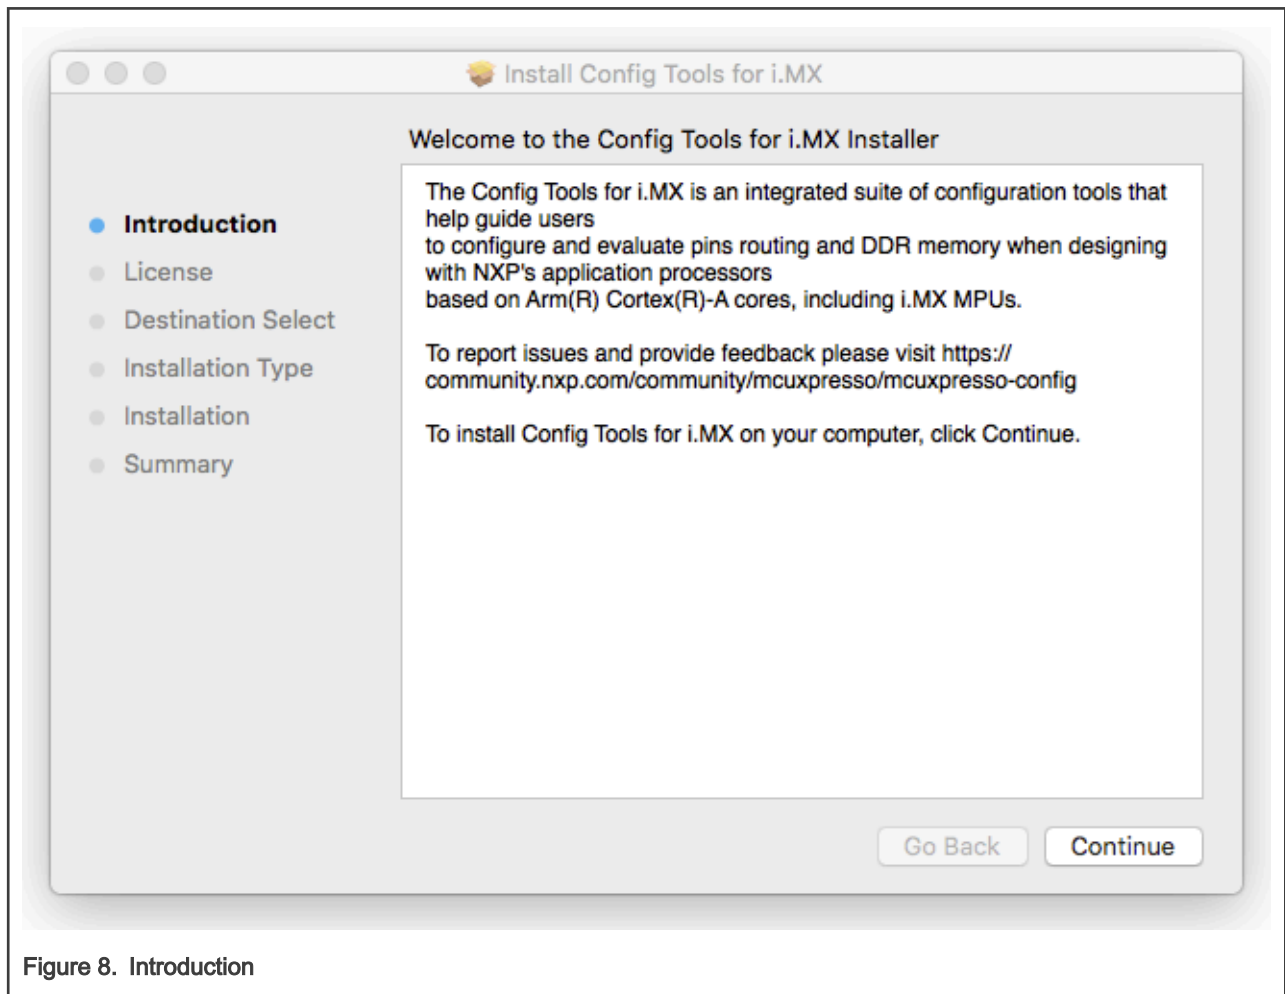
Install Config Tools for i.MX

Welcome to the Config Tools for i.MX Installer

Introduction
License
Destination Select
Installation Type
Installation
Summary

The Config Tools for i.MX is an integrated suite of configuration tools that help guide users
to configure and evaluate pins routing and DDR memory when designing with NXP's application processors
based on Arm(R) Cortex(R)-A cores, including i.MX MPUs.

To report issues and provide feedback please visit https://community.nxp.com/community/mcuxpresso/mcuxpresso-config

To install Config Tools for i.MX on your computer, click Continue.

Go Back
Continue

Figure 8. Introduction